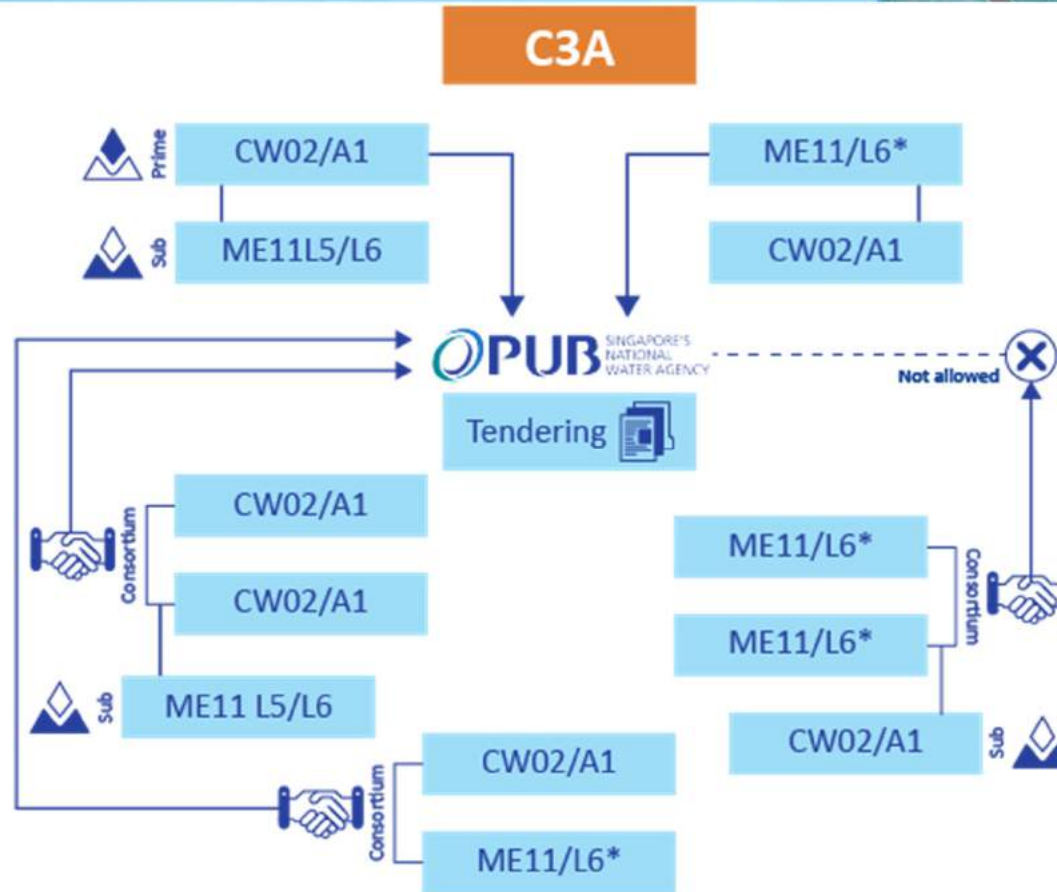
C3A

Prime CW02/A1

Sub ME11L5/L6

ME11/L6*

CW02/A1

PUB SINGAPORE'S NATIONAL WATER AGENCY

Tendering

Not allowed

Consortium CW02/A1

CW02/A1

Sub ME11 L5/L6

ME11/L6*

ME11/L6*

Consortium

CW02/A1 Sub

Consortium CW02/A1

ME11/L6*